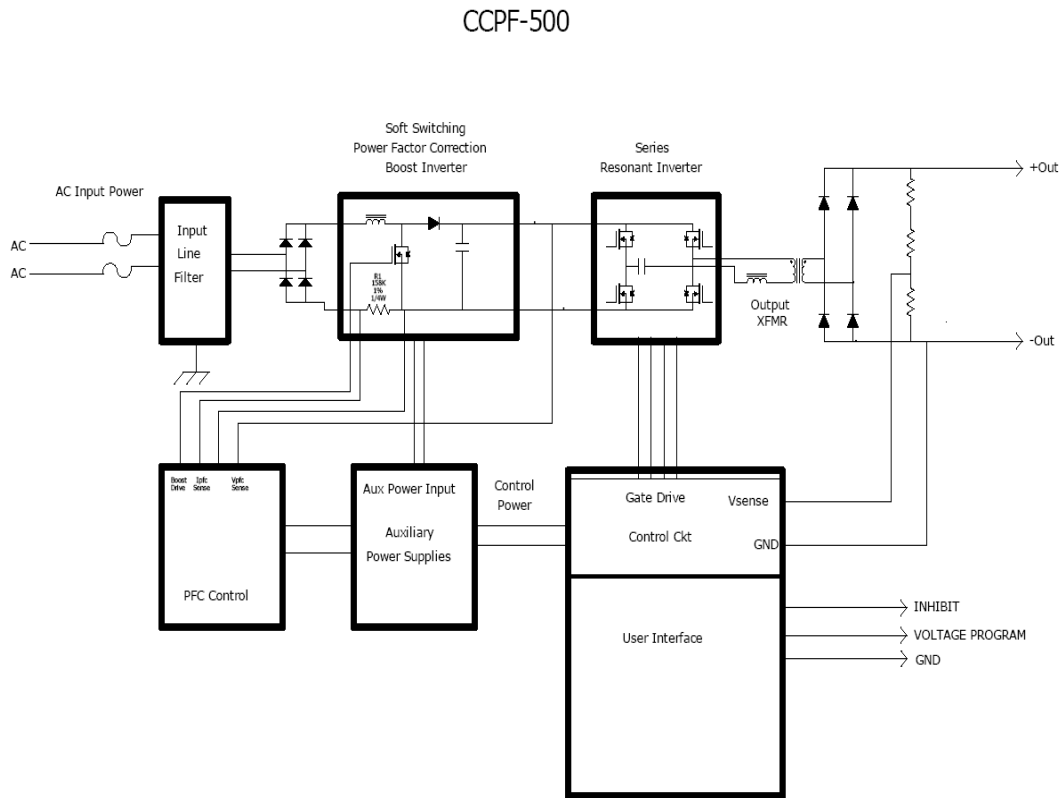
CCPF-500

Soft Switching
Power Factor Correction
Boost Inverter

Series
Resonant Inverter

AC Input Power

AC
AC

Input
Line
Filter

R1
158K
1%
1/4W

+Out

-Out

Output
XFMR

Boost Drive
Ipfc Sense
Vpfc Sense

PFC Control

Aux Power Input

Auxiliary
Power Supplies

Control
Power

Gate Drive
Vsense
Control Ckt
GND

User Interface

INHIBIT
VOLTAGE PROGRAM
GND